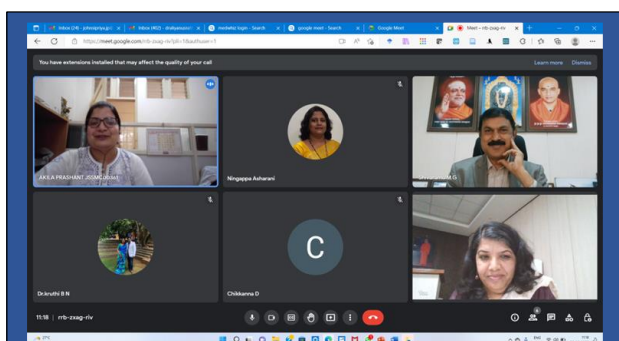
Inbox (29) - jsfesrtpp.gc
Inbox (462) - dhaliyavastu
mediaWiz login - Search
google meet - Search
Google Meet
Meet - rrb-zsag-riv
https://meet.google.com/rrb-zsag-riv?pli=1&authuser=1
You have extensions installed that may affect the quality of your call
Learn more
Dismiss
AKILA PRASHANT JSSMC(Ekta)
Ningappa Asharani
Shivaramu M G
Dr.kruthi B N
C
Chikkanna D
11:18 | rrb-zsag-riv